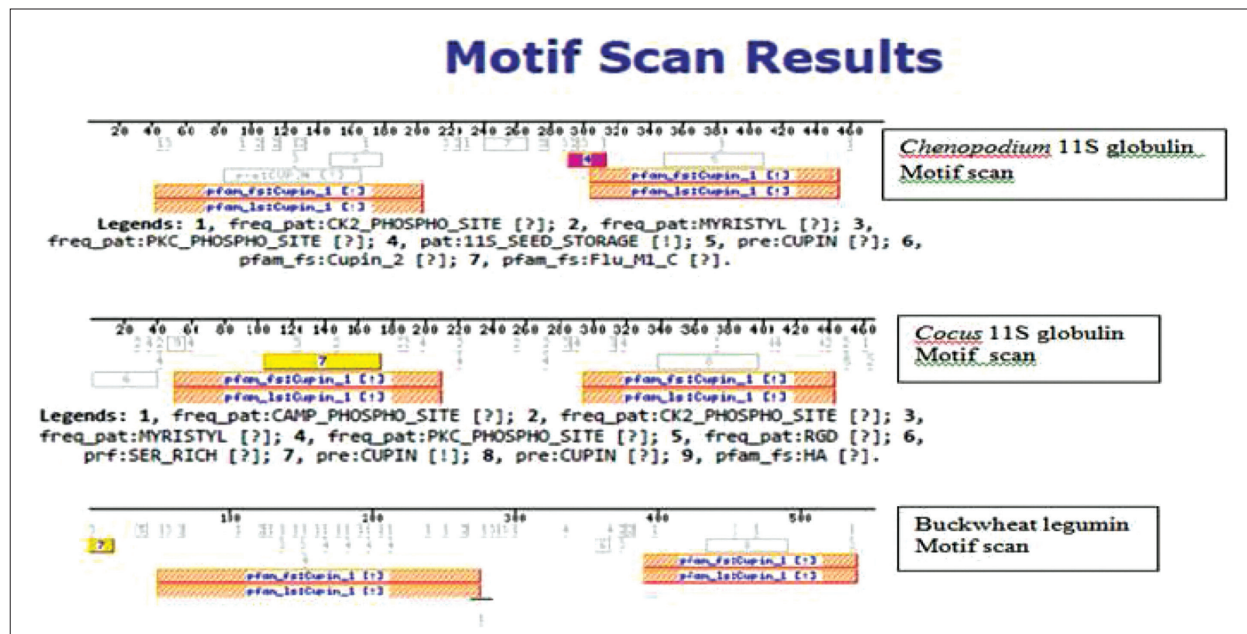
Motif Scan Results

20 40 60 80 100 120 140 160 180 200 220 240 260 280 300 320 340 360 380 400 420 440 460

pre:CUPIN [?]
pfam_fs:Cupin_1 [!]
pfam_ls:Cupin_1 [!]
pfam_fs:Cupin_1 [!]
pfam_ls:Cupin_1 [!]

Chenopodium 11S globulin Motif scan

Legends: 1, freq_pat:CK2_PHOSPHO_SITE [?]; 2, freq_pat:MYRISTYL [?]; 3, freq_pat:PKC_PHOSPHO_SITE [?]; 4, pat:11S_SEED_STORAGE [!]; 5, pre:CUPIN [?]; 6, pfam_fs:Cupin_2 [?]; 7, pfam_fs:Flu_M1_C [?].

20 40 60 80 100 120 140 160 180 200 220 240 260 280 300 320 340 360 380 400 420 440 460

7
pfam_fs:Cupin_1 [!]
pfam_ls:Cupin_1 [!]
pfam_fs:Cupin_1 [!]
pfam_ls:Cupin_1 [!]

Cocus 11S globulin Motif scan

Legends: 1, freq_pat:CAMP_PHOSPHO_SITE [?]; 2, freq_pat:CK2_PHOSPHO_SITE [?]; 3, freq_pat:MYRISTYL [?]; 4, freq_pat:PKC_PHOSPHO_SITE [?]; 5, freq_pat:RGD [?]; 6, prf:SER_RICH [?]; 7, pre:CUPIN [!]; 8, pre:CUPIN [?]; 9, pfam_fs:HA [?].

100 200 300 400 500

pfam_fs:Cupin_1 [!]
pfam_ls:Cupin_1 [!]
pfam_fs:Cupin_1 [!]
pfam_ls:Cupin_1 [!]

Buckwheat legumin Motif scan